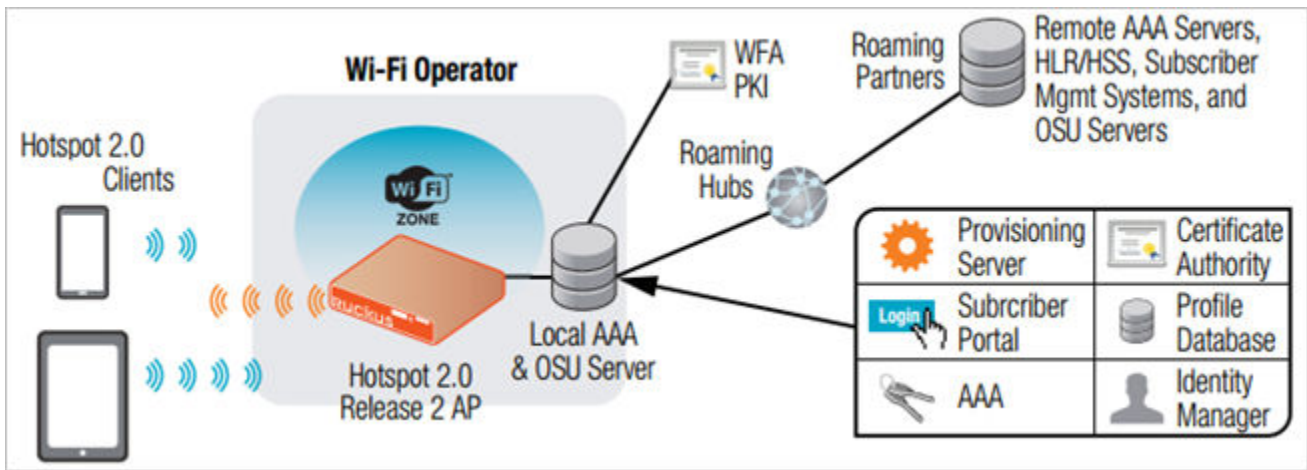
Wi-Fi Operator

Hotspot 2.0 Clients

Wi Fi ZONE

ruckus

Hotspot 2.0 Release 2 AP

Local AAA & OSU Server

WFA PKI

Roaming Hubs

Roaming Partners

Remote AAA Servers, HLR/HSS, Subscriber Mgmt Systems, and OSU Servers

| Provisioning Server | Certificate Authority |
|---|---|
| Login Subrcriber Portal | Profile Database |
| AAA | Identity Manager |